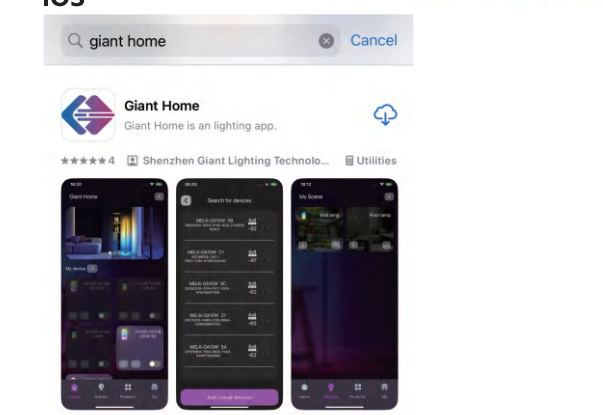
iOS

giant home

Cancel

Giant Home

Giant Home is an lighting app.

★★★★★ 4 Shenzhen Giant Lighting Technolo... Utilities

Giant Home

My device

Search for devices

MELK-OA10W 39

MELK-OA10W C1

MELK-OA10W 9C

MELK-OA10W 21

MELK-OA10W 5A

Add virtual devices

My Scene

Wall lamp

Floor lamp